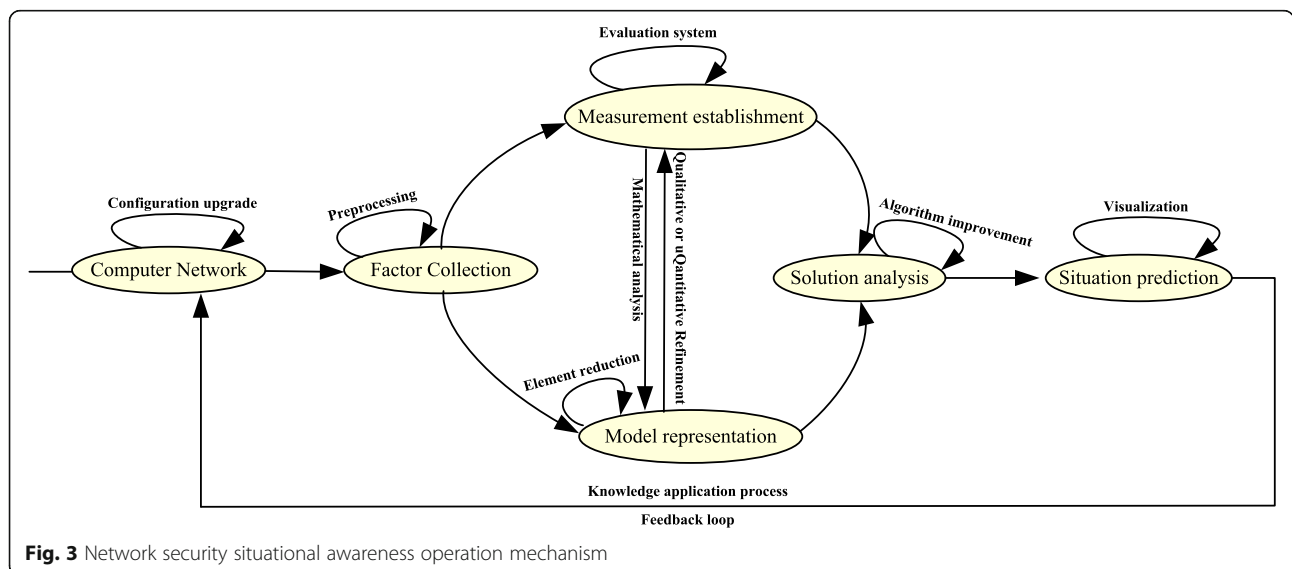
Evaluation system

Measurement establishment

Configuration upgrade

Preprocessing

Mathematical analysis

Qualitative or uQantitative Refinement

Algorithm improvement

Visualization

Computer Network

Factor Collection

Solution analysis

Situation prediction

Element reduction

Model representation

Knowledge application process

Feedback loop

**Fig. 3** Network security situational awareness operation mechanism